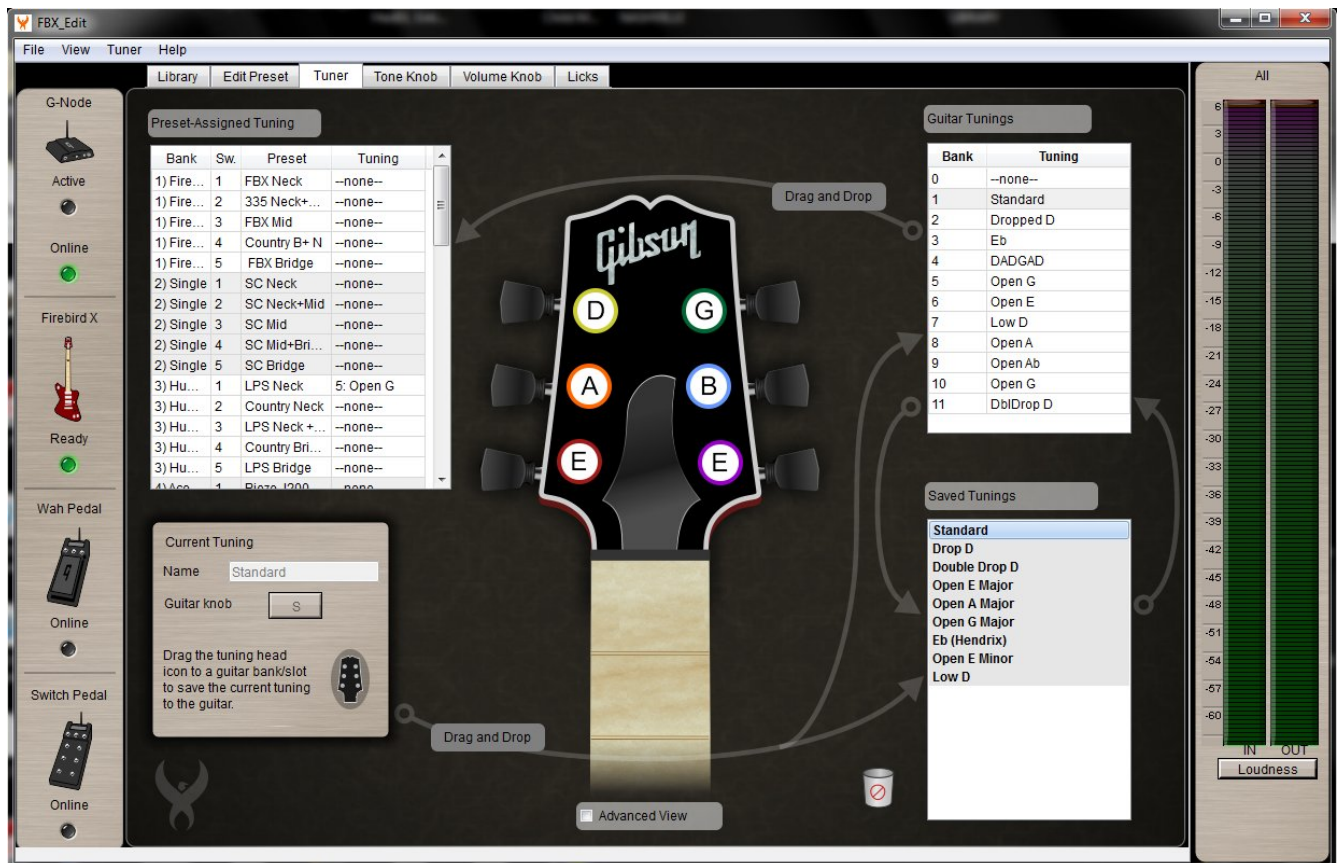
FBX_Edit

File View Tuner Help

Library | Edit Preset | Tuner | Tone Knob | Volume Knob | Licks

G-Node

Active

Online

Firebird X

Ready

Wah Pedal

Online

Switch Pedal

Online

Preset-Assigned Tuning

| Bank | Sw. | Preset | Tuning |
|---|---|---|---|
| 1) Fire... | 1 | FBX Neck | --none-- |
| 1) Fire... | 2 | 335 Neck+... | --none-- |
| 1) Fire... | 3 | FBX Mid | --none-- |
| 1) Fire... | 4 | Country B+ N | --none-- |
| 1) Fire... | 5 | FBX Bridge | --none-- |
| 2) Single | 1 | SC Neck | --none-- |
| 2) Single | 2 | SC Neck+Mid | --none-- |
| 2) Single | 3 | SC Mid | --none-- |
| 2) Single | 4 | SC Mid+Bri... | --none-- |
| 2) Single | 5 | SC Bridge | --none-- |
| 3) Hu... | 1 | LPS Neck | 5: Open G |
| 3) Hu... | 2 | Country Neck | --none-- |
| 3) Hu... | 3 | LPS Neck +... | --none-- |
| 3) Hu... | 4 | Country Bri... | --none-- |
| 3) Hu... | 5 | LPS Bridge | --none-- |
| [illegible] | 1 | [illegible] | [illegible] |

Drag and Drop

Gibson

D G A B E E

Guitar Tunings

| Bank | Tuning |
|---|---|
| 0 | --none-- |
| 1 | Standard |
| 2 | Dropped D |
| 3 | Eb |
| 4 | DADGAD |
| 5 | Open G |
| 6 | Open E |
| 7 | Low D |
| 8 | Open A |
| 9 | Open Ab |
| 10 | Open G |
| 11 | DblDrop D |

Saved Tunings

Standard
Drop D
Double Drop D
Open E Major
Open A Major
Open G Major
Eb (Hendrix)
Open E Minor
Low D

Current Tuning

Name Standard

Guitar knob S

Drag the tuning head icon to a guitar bank/slot to save the current tuning to the guitar.

Drag and Drop

Advanced View

All

6 3 0 -3 -6 -9 -12 -15 -18 -21 -24 -27 -30 -33 -36 -39 -42 -45 -48 -51 -54 -57 -60

IN OUT

Loudness